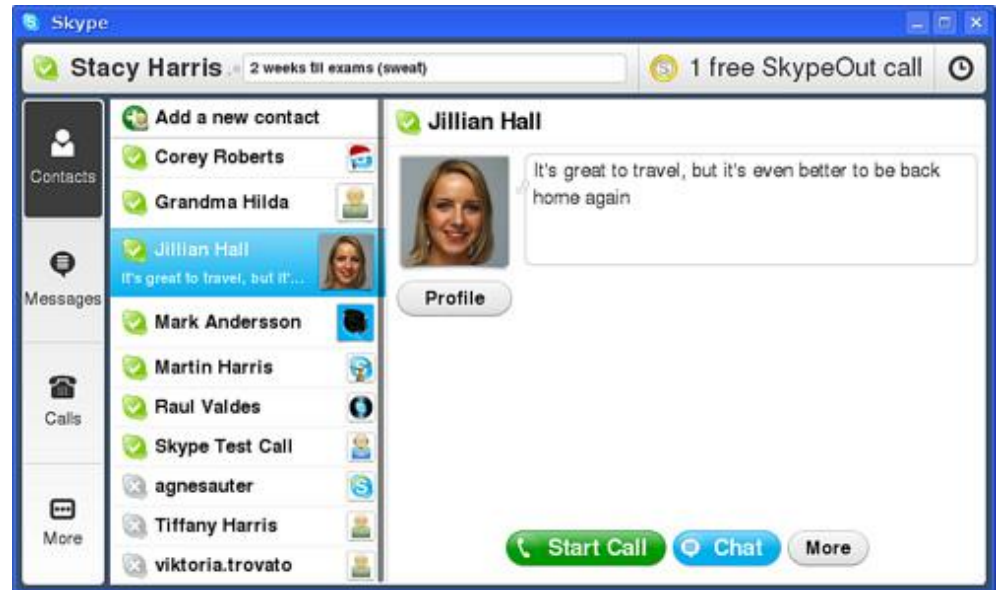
Skype

Stacy Harris 2 weeks til exams (sweat)

1 free SkypeOut call

Contacts

Messages

Calls

More

Add a new contact
Corey Roberts
Grandma Hilda
Jillian Hall
It's great to travel, but it'...
Mark Andersson
Martin Harris
Raul Valdes
Skype Test Call
agnesauter
Tiffany Harris
viktoria.trovato

Jillian Hall

It's great to travel, but it's even better to be back home again

Profile

Start Call
Chat
More